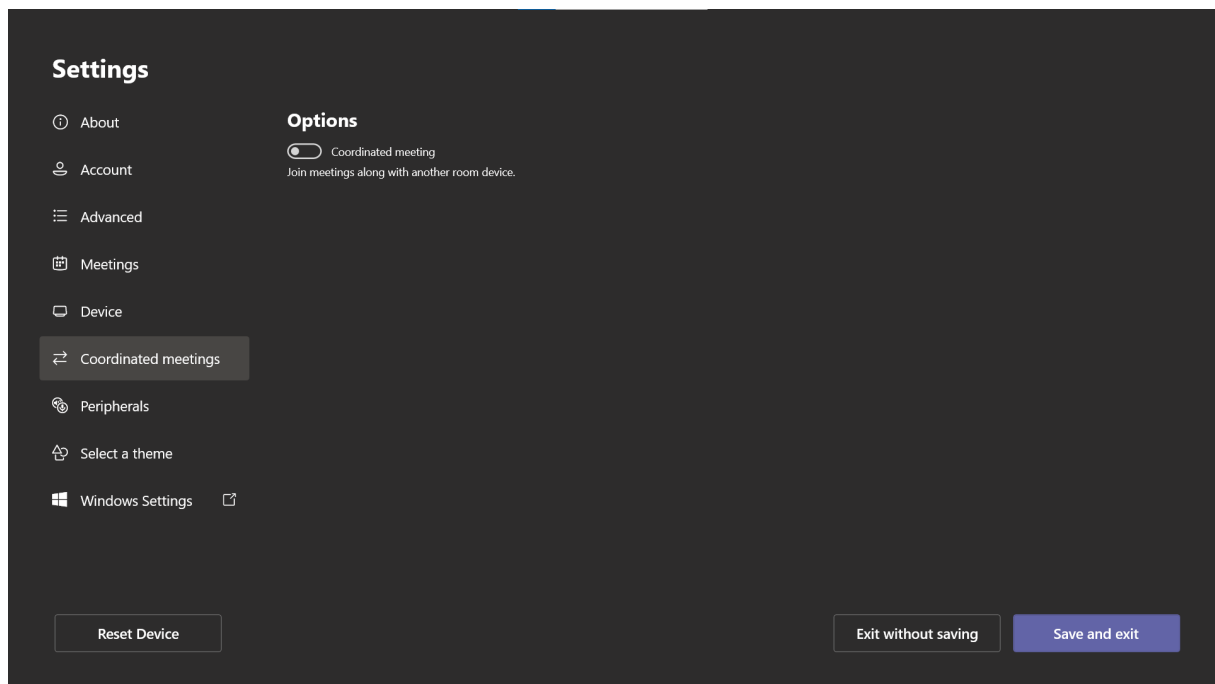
Settings

About

Account

Advanced

Meetings

Device

Coordinated meetings

Peripherals

Select a theme

Windows Settings

Options

Coordinated meeting

Join meetings along with another room device.

Reset Device

Exit without saving

Save and exit